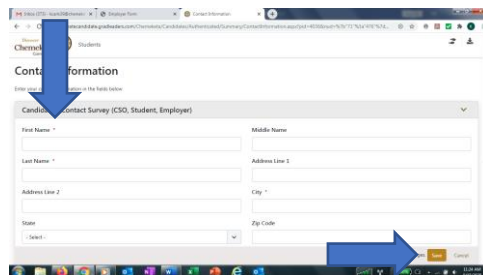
Inbox (372) - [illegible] | Employer Form | Contact Information

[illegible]candidate.gradleaders.com/Chemeketa/Candidates/Authenticated/Summary/ContactInformation.aspx?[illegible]

Chemeketa | Students

Conta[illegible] formation

Enter your c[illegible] ation in the fields below

Candid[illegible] Contact Survey (CSO, Student, Employer)

First Name *

Middle Name

Last Name *

Address Line 1

Address Line 2

City *

State

Zip Code

- Select -

Save

Cancel